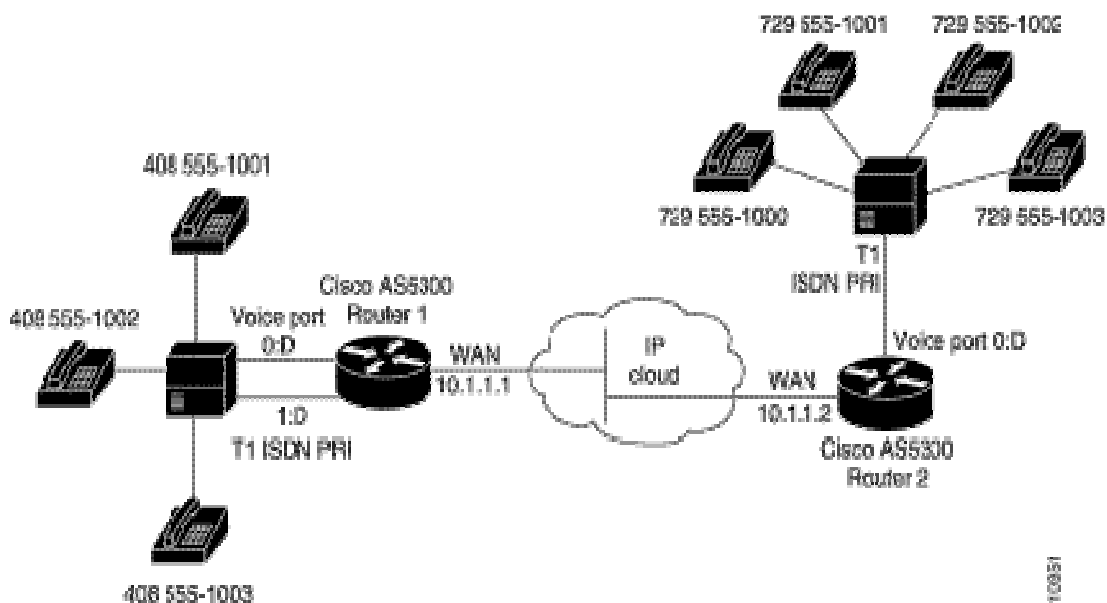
729 555-1001

729 555-1002

729 555-1000

729 555-1003

T1
ISDN PRI

408 555-1001

Cisco AS5300
Router 1

408 555-1002

Voice port
0:D

WAN
10.1.1.1

IP
cloud

Voice port 0:D

WAN
10.1.1.2

1:D
T1 ISDN PRI

Cisco AS5300
Router 2

408 555-1003

10951